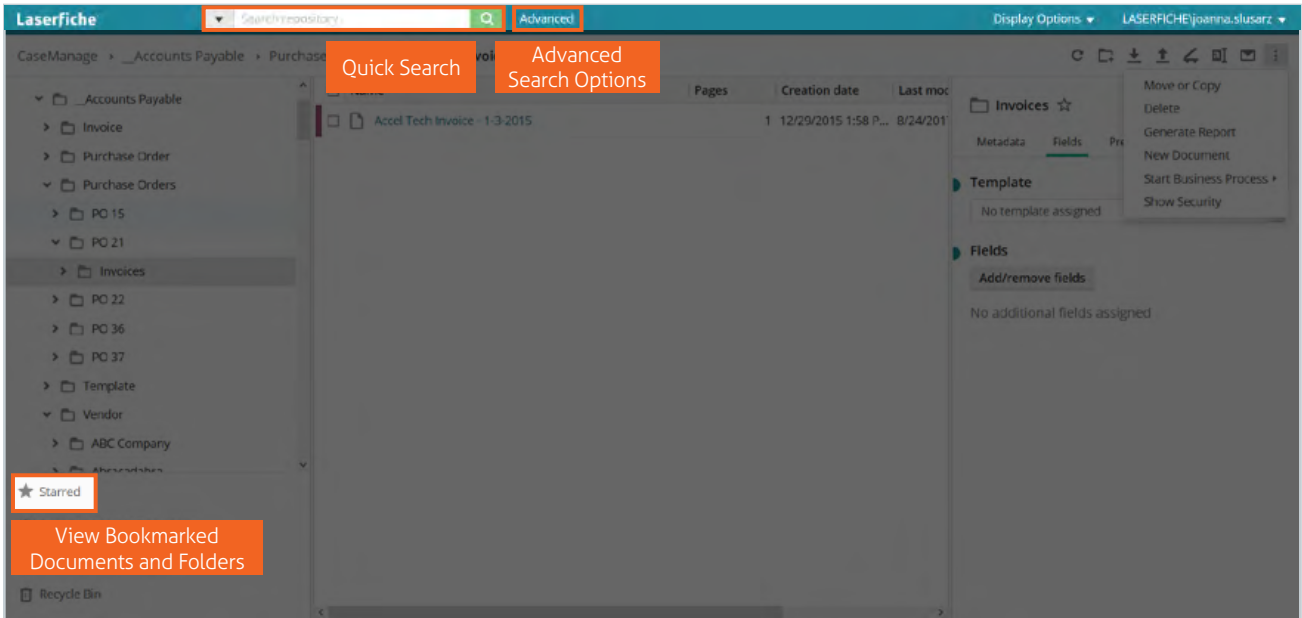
Laserfiche
Search repository
Advanced
Display Options
LASERFICHE\joanna.slusarz

CaseManage › __Accounts Payable › Purchase

Quick Search

Advanced Search Options

Move or Copy
Delete
Generate Report
New Document
Start Business Process
Show Security

__Accounts Payable
Invoice
Purchase Order
Purchase Orders
PO 15
PO 21
Invoices
PO 22
PO 36
PO 37
Template
Vendor
ABC Company
Abracadabra

| Name | Pages | Creation date | Last mod |
|---|---|---|---|
| Accel Tech Invoice - 1-3-2015 | 1 | 12/29/2015 1:58 P... | 8/24/201 |

Invoices
Metadata
Fields
Pr

Template
No template assigned

Fields
Add/remove fields
No additional fields assigned

Starred

View Bookmarked Documents and Folders

Recycle Bin